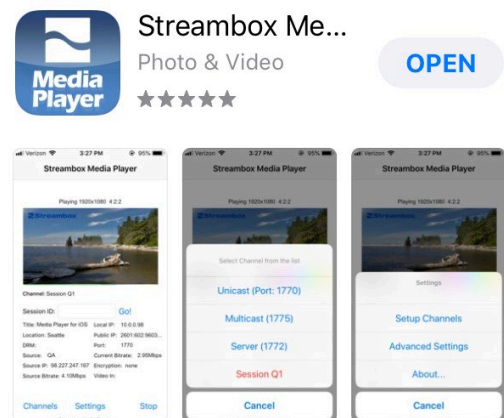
Media Player

Streambox Me...

Photo & Video

OPEN

Verizon 3:27 PM 95%

Streambox Media Player

Playing 1920x1080 4:2:2

Streambox

Channel: Session Q1

Session ID:

Go!

Title: Media Player for iOS
Local IP: 10.0.0.98
Location: Seattle
Public IP: 2601:602:9603...
DRM:
Port: 1770
Source: QA
Current Bitrate: 2.95Mbps
Source IP: 98.227.247.167
Encryption: none
Source Bitrate: 4.10Mbps
Video In:

Channels
Settings
Stop

Verizon 3:27 PM 95%

Streambox Media Player

Playing 1920x1080 4:2:2

Streambox

Select Channel from the list

Unicast (Port: 1770)

Multicast (1775)

Server (1772)

Session Q1

Cancel

Verizon 3:27 PM 95%

Streambox Media Player

Playing 1920x1080 4:2:2

Streambox

Settings

Setup Channels

Advanced Settings

About...

Cancel